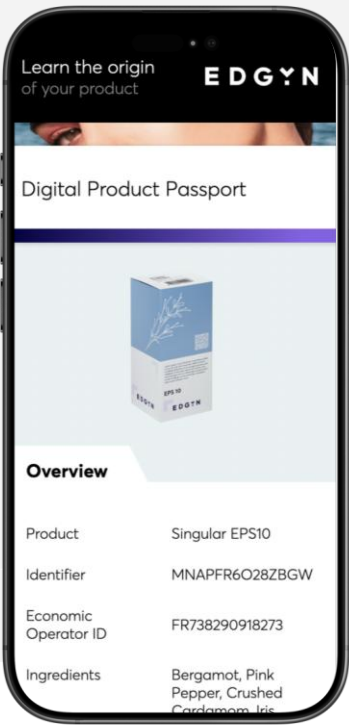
Learn the origin
of your product

EDGYN

Digital Product Passport

EPS10
EDGYN

Overview

| Product | Singular EPS10 |
|---|---|
| Identifier | MNAPFR6O28ZBGW |
| Economic Operator ID | FR738290918273 |
| Ingredients | Bergamot, Pink Pepper, Crushed Cardamom, Iris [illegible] |